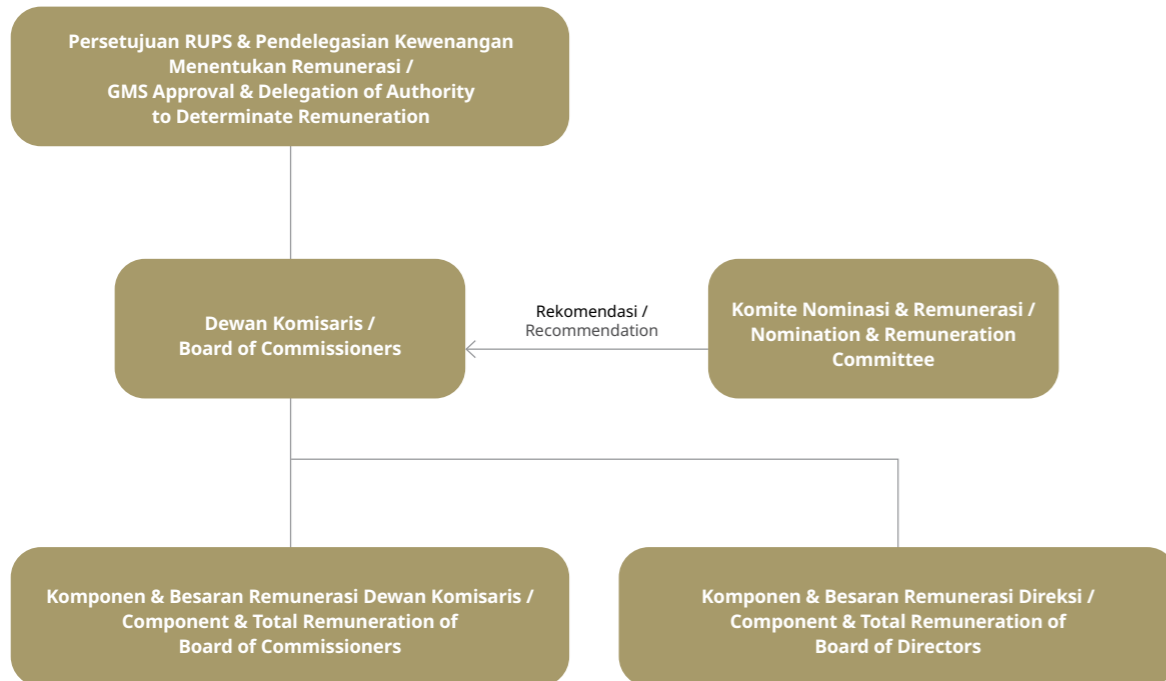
Persetujuan RUPS & Pendelegasian Kewenangan Menentukan Remunerasi / GMS Approval & Delegation of Authority to Determinate Remuneration

Dewan Komisaris / Board of Commissioners

Rekomendasi / Recommendation

Komite Nominasi & Remunerasi / Nomination & Remuneration Committee

Komponen & Besaran Remunerasi Dewan Komisaris / Component & Total Remuneration of Board of Commissioners

Komponen & Besaran Remunerasi Direksi / Component & Total Remuneration of Board of Directors